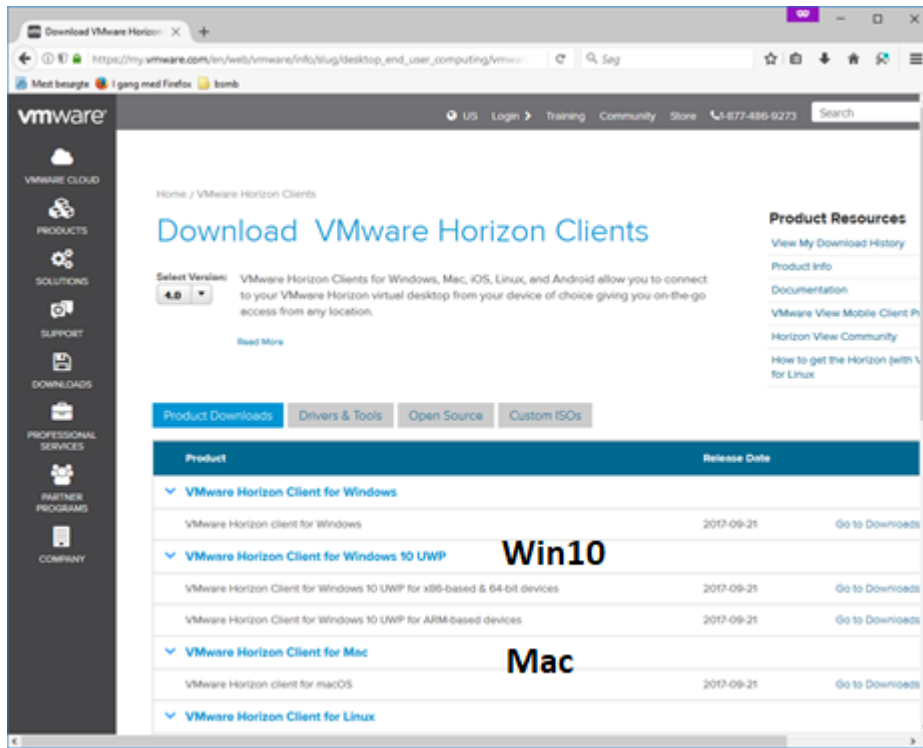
Download VMware Horizon ×

https://my.vmware.com/en/web/vmware/info/slug/desktop_end_user_computing/vmwa

Søg

Mest besøgte  I gang med Firefox  bomb

vmware

US  Login  Training  Community  Store  1-877-486-9273  Search

VMWARE CLOUD
PRODUCTS
SOLUTIONS
SUPPORT
DOWNLOADS
PROFESSIONAL SERVICES
PARTNER PROGRAMS
COMPANY

Home / VMware Horizon Clients

Download VMware Horizon Clients

Select Version:
4.0

VMware Horizon Clients for Windows, Mac, iOS, Linux, and Android allow you to connect to your VMware Horizon virtual desktop from your device of choice giving you on-the-go access from any location.

Read More

Product Resources
View My Download History
Product Info
Documentation
VMware View Mobile Client Pr
Horizon View Community
How to get the Horizon (with V for Linux

Product Downloads  Drivers & Tools  Open Source  Custom ISOs

| Product | Release Date | |
|---|---|---|
| VMware Horizon Client for Windows | | |
| VMware Horizon client for Windows | 2017-09-21 | Go to Downloads |
| VMware Horizon Client for Windows 10 UWP | | |
| VMware Horizon Client for Windows 10 UWP for x86-based & 64-bit devices | 2017-09-21 | Go to Downloads |
| VMware Horizon Client for Windows 10 UWP for ARM-based devices | 2017-09-21 | Go to Downloads |
| VMware Horizon Client for Mac | | |
| VMware Horizon client for macOS | 2017-09-21 | Go to Downloads |
| VMware Horizon Client for Linux | | |

Win10

Mac